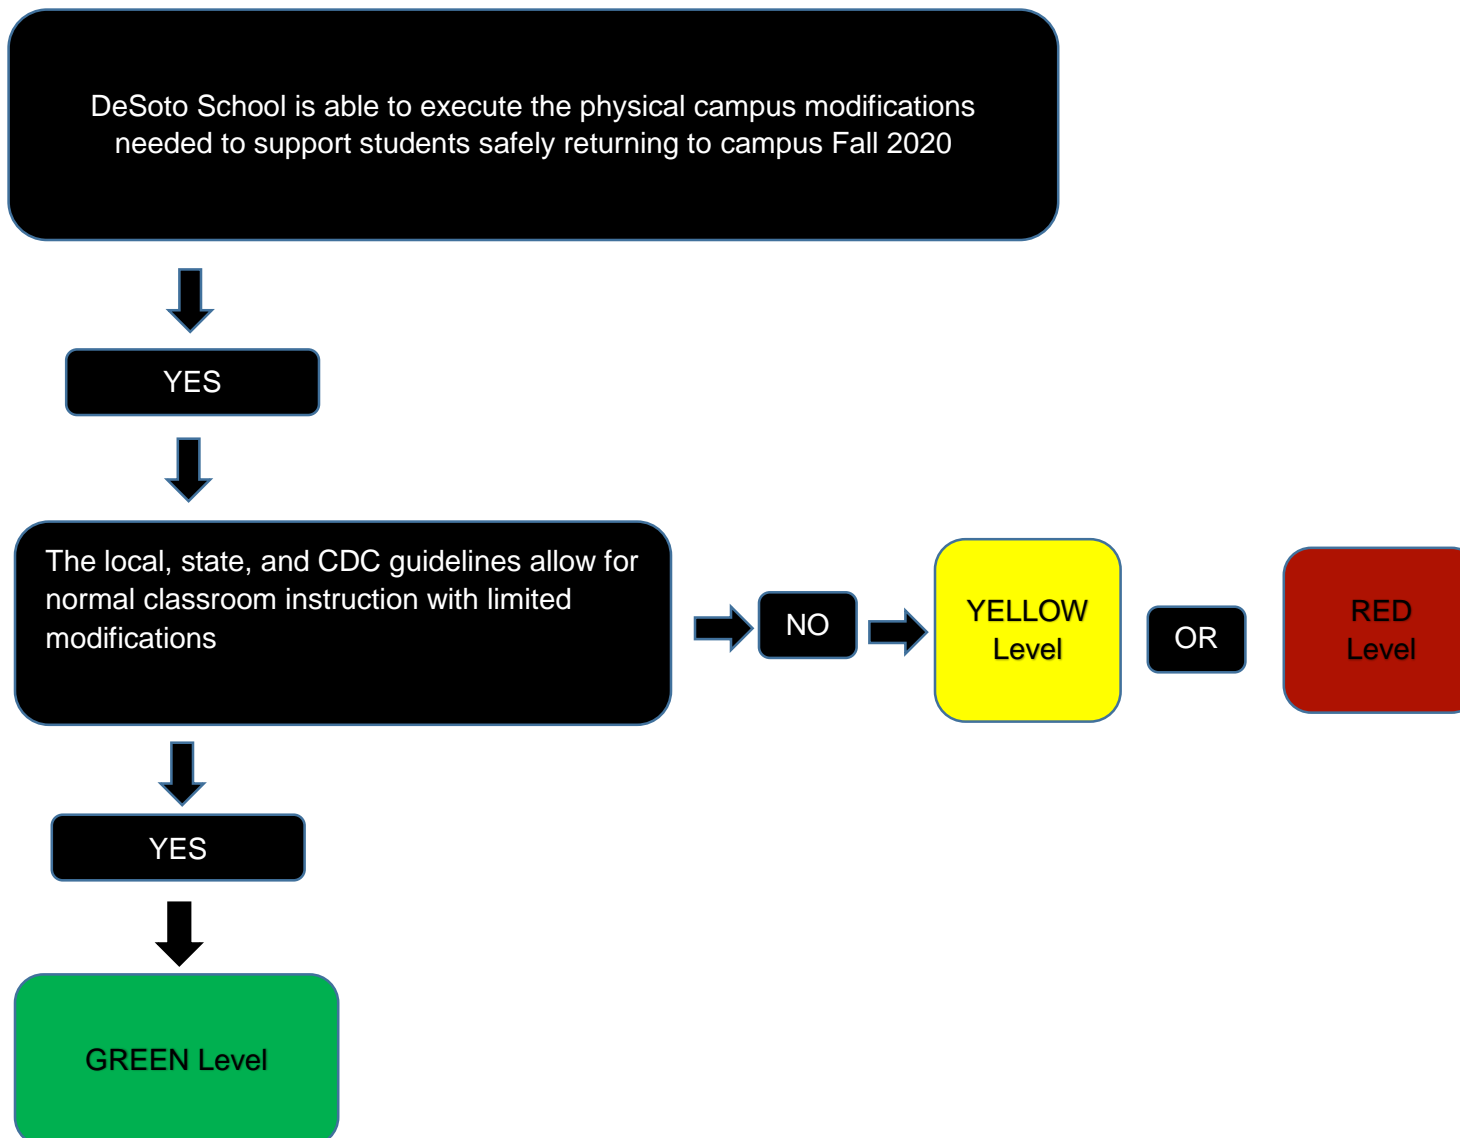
DeSoto School is able to execute the physical campus modifications needed to support students safely returning to campus Fall 2020

YES

The local, state, and CDC guidelines allow for normal classroom instruction with limited modifications

NO

YELLOW Level

OR

RED Level

YES

GREEN Level